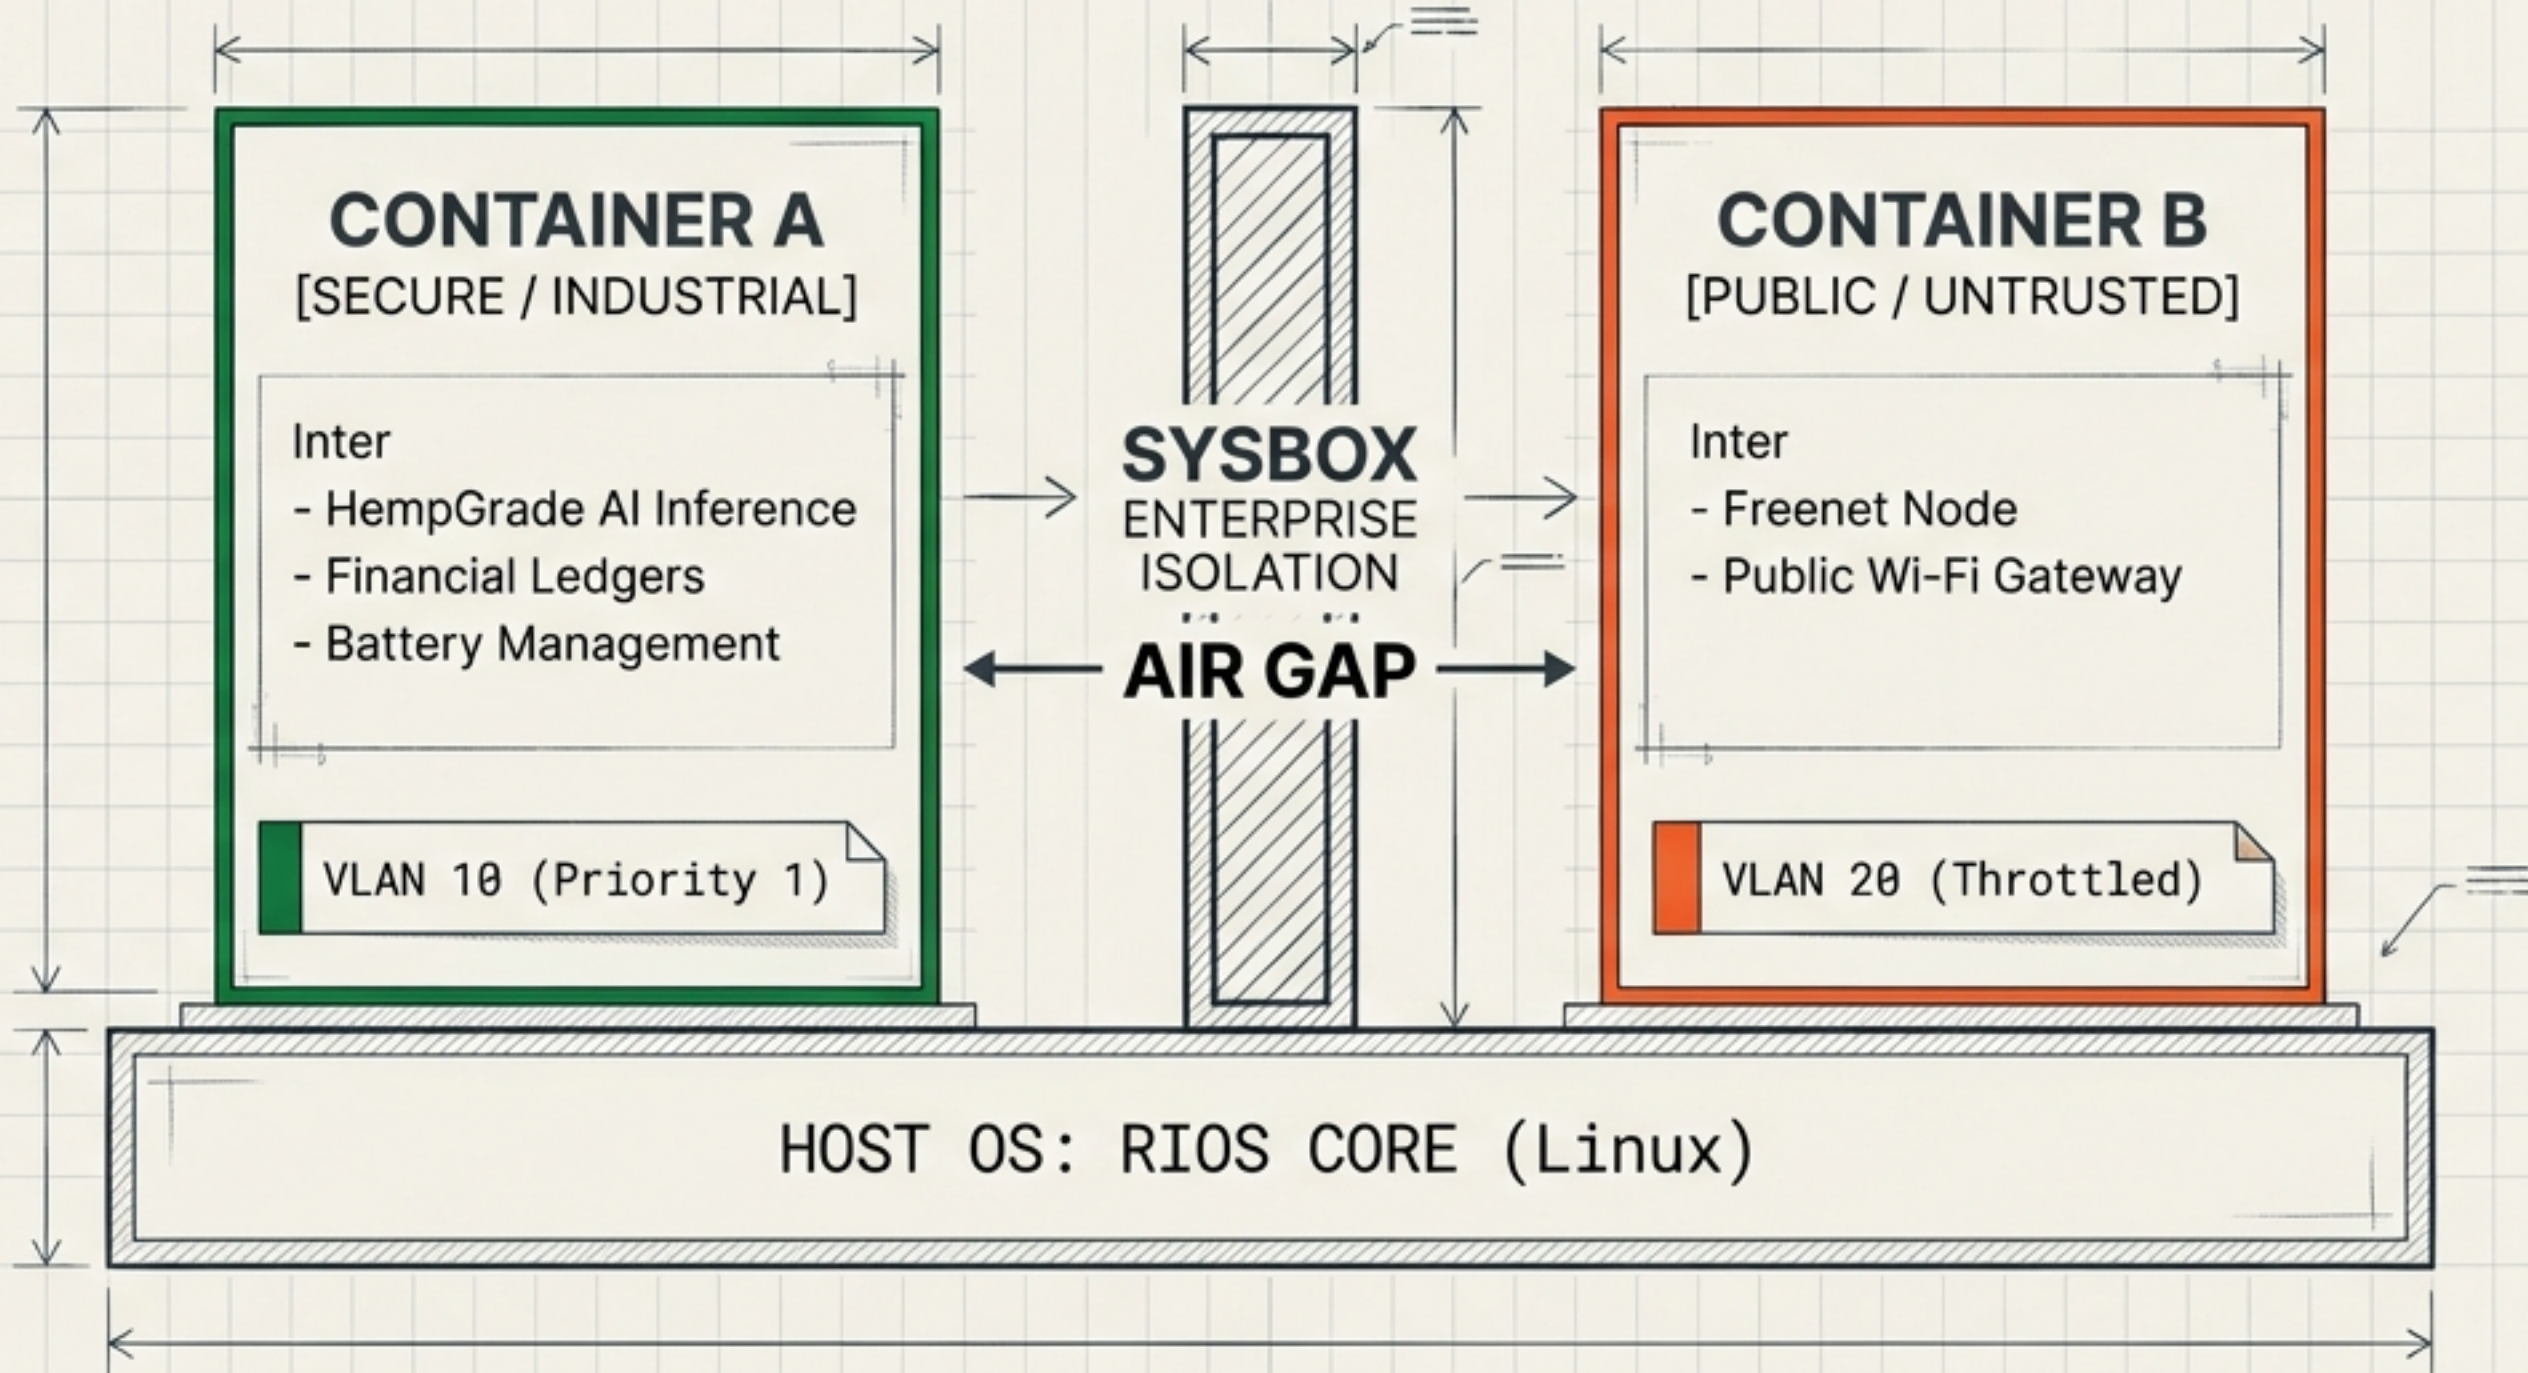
CONTAINER A
[SECURE / INDUSTRIAL]

Inter
- HempGrade AI Inference
- Financial Ledgers
- Battery Management

VLAN 10 (Priority 1)

SYSBOX
ENTERPRISE
ISOLATION

AIR GAP

CONTAINER B
[PUBLIC / UNTRUSTED]

Inter
- Freenet Node
- Public Wi-Fi Gateway

VLAN 20 (Throttled)

HOST OS: RIOS CORE (Linux)